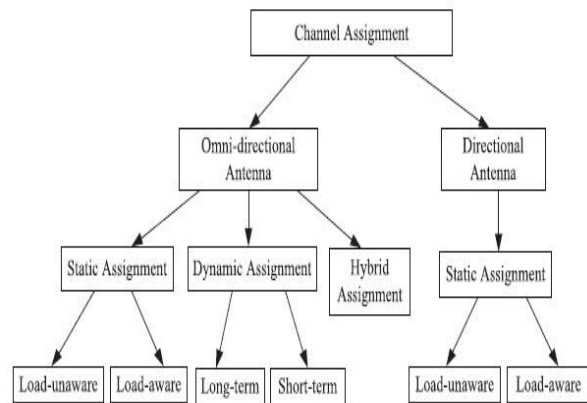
Channel Assignment

Omni-directional Antenna

Directional Antenna

Static Assignment

Dynamic Assignment

Hybrid Assignment

Static Assignment

Load-unaware

Load-aware

Long-term

Short-term

Load-unaware

Load-aware